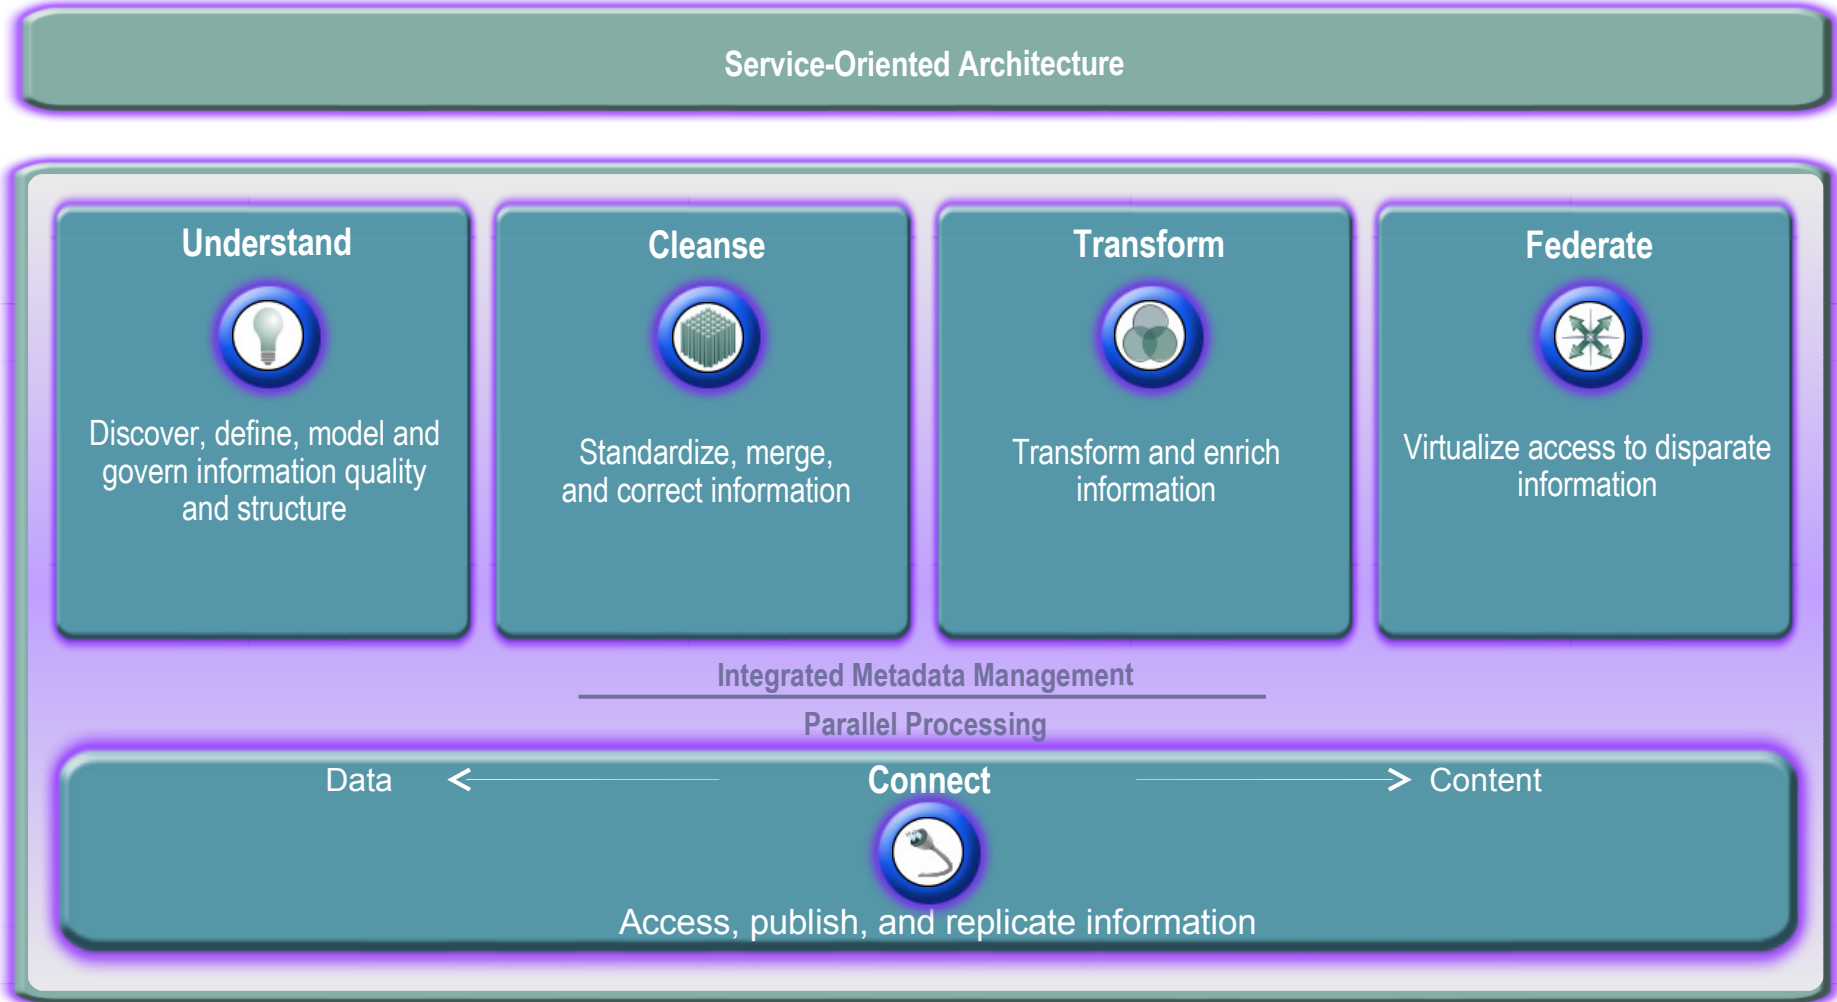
Service-Oriented Architecture

Understand

Discover, define, model and govern information quality and structure

Cleanse

Standardize, merge, and correct information

Transform

Transform and enrich information

Federate

Virtualize access to disparate information

Integrated Metadata Management

Parallel Processing

Data

Connect

Content

Access, publish, and replicate information